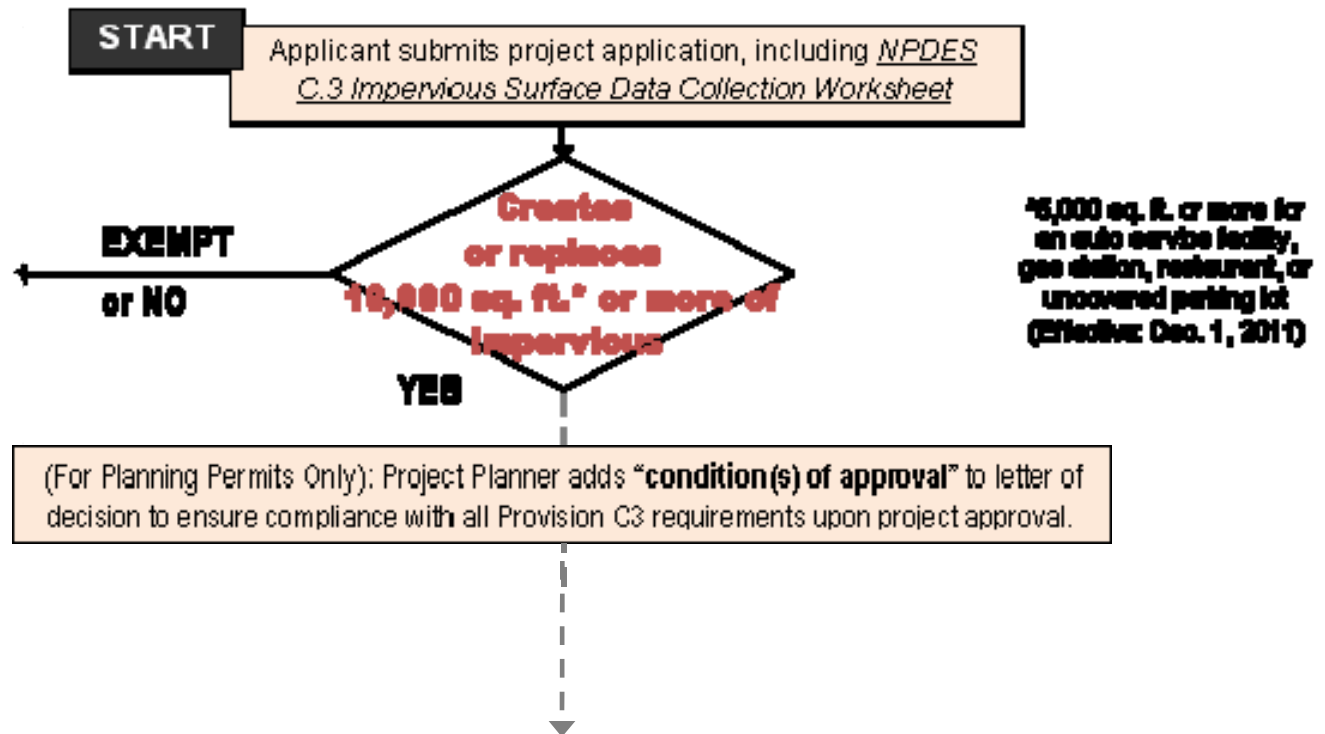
START

Applicant submits project application, including NPDES C.3 Impervious Surface Data Collection Worksheet

Creates or replaces 10,000 sq. ft.* or more of Impervious

EXEMPT or NO

YES

*5,000 sq. ft. or more for an auto service facility, gas station, restaurant, or uncovered parking lot (Effective: Dec. 1, 2011)

(For Planning Permits Only): Project Planner adds "condition(s) of approval" to letter of decision to ensure compliance with all Provision C3 requirements upon project approval.